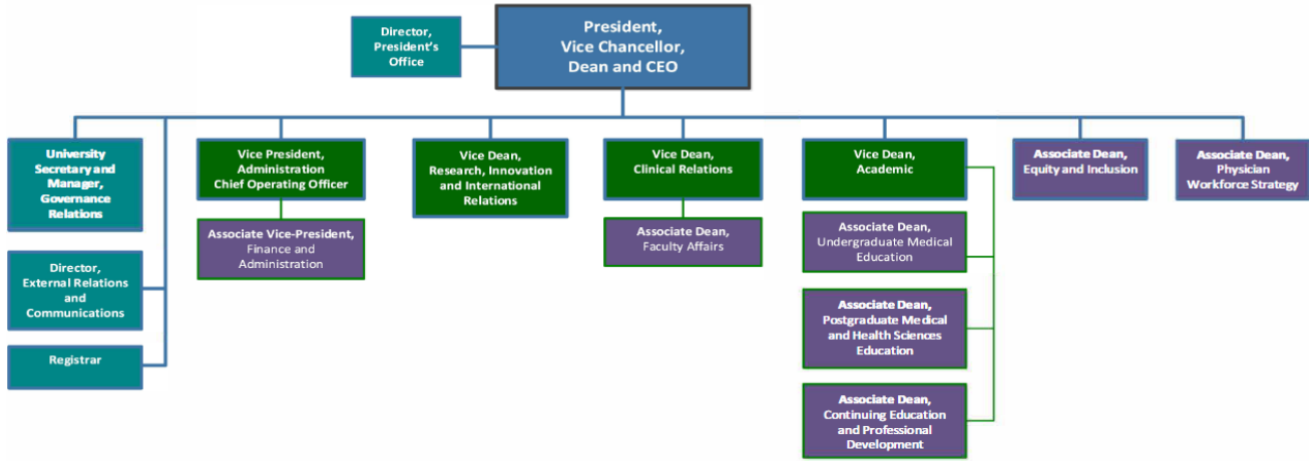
Director, President's Office

President, Vice Chancellor, Dean and CEO

University Secretary and Manager, Governance Relations

Director, External Relations and Communications

Registrar

Vice President, Administration Chief Operating Officer

Associate Vice-President, Finance and Administration

Vice Dean, Research, Innovation and International Relations

Vice Dean, Clinical Relations

Associate Dean, Faculty Affairs

Vice Dean, Academic

Associate Dean, Undergraduate Medical Education

Associate Dean, Postgraduate Medical and Health Sciences Education

Associate Dean, Continuing Education and Professional Development

Associate Dean, Equity and Inclusion

Associate Dean, Physician Workforce Strategy